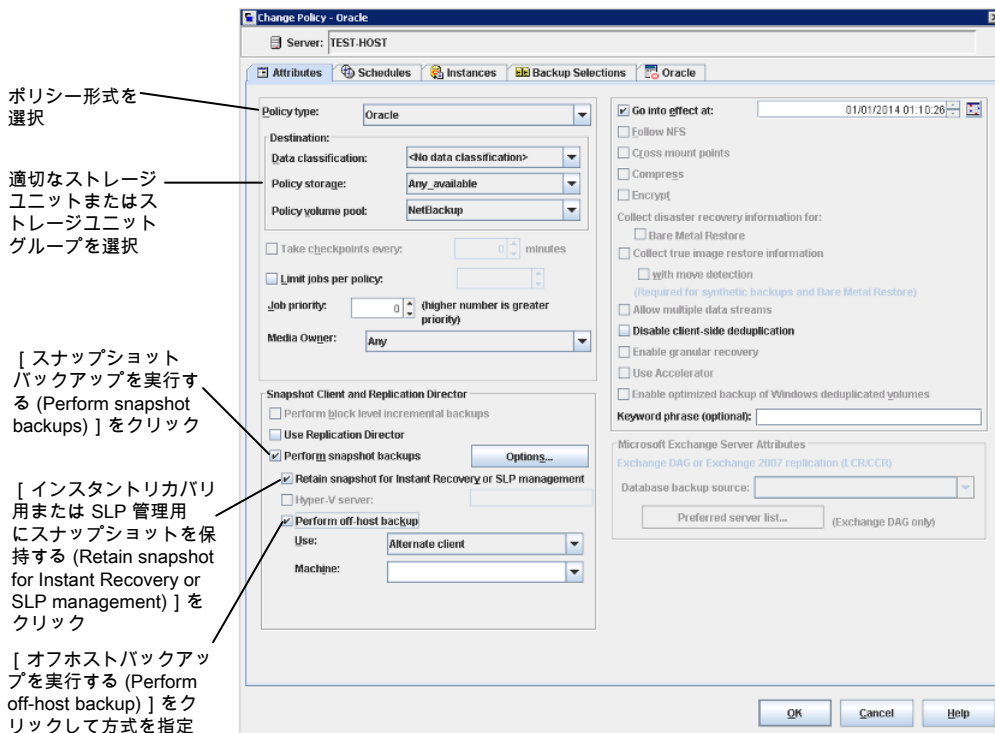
ポリシー形式を選択

適切なストレージユニットまたはストレージユニットグループを選択

［スナップショットバックアップを実行する (Perform snapshot backups) ］をクリック

［インスタントリカバリ用または SLP 管理用にスナップショットを保持する (Retain snapshot for Instant Recovery or SLP management) ］をクリック

［オフホストバックアップを実行する (Perform off-host backup) ］をクリックして方式を指定

Change Policy - Oracle

Server: TEST-HOST

Attributes | Schedules | Instances | Backup Selections | Oracle

Policy type: Oracle

Destination:
Data classification: <No data classification>
Policy storage: Any_available
Policy volume pool: NetBackup

Take checkpoints every: 0 minutes

Limit jobs per policy:

Job priority: 0 (higher number is greater priority)

Media Owner: Any

Snapshot Client and Replication Director
Perform block level incremental backups
Use Replication Director
Perform snapshot backups Options...
Retain snapshot for Instant Recovery or SLP management
Hyper-V server:
Perform off-host backup
Use: Alternate client
Machine:

Go into effect at: 01/01/2014 01:10:26
Follow NFS
Cross mount points
Compress
Encrypt
Collect disaster recovery information for:
Bare Metal Restore
Collect true image restore information
with move detection
(Required for synthetic backups and Bare Metal Restore)
Allow multiple data streams
Disable client-side deduplication
Enable granular recovery
Use Accelerator
Enable optimized backup of Windows deduplicated volumes
Keyword phrase (optional):

Microsoft Exchange Server Attributes
Exchange DAG or Exchange 2007 replication (LCR/CCR)
Database backup source:
Preferred server list... (Exchange DAG only)

OK Cancel Help